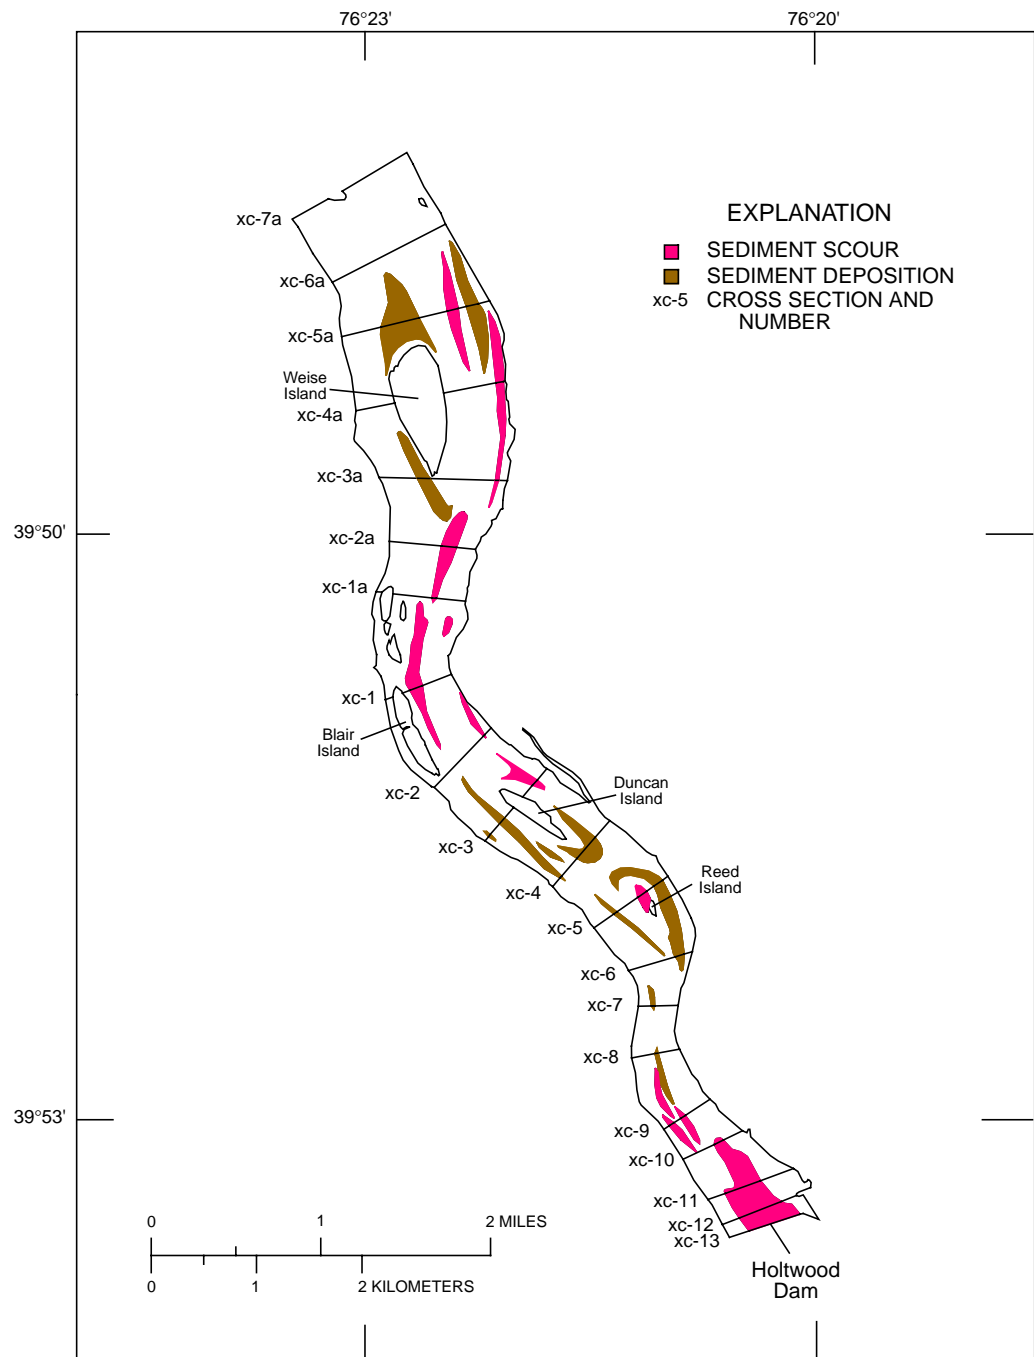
76°23'

76°20'

EXPLANATION

SEDIMENT SCOUR

SEDIMENT DEPOSITION

xc-5 CROSS SECTION AND NUMBER

xc-7a

xc-6a

xc-5a

Weise Island

xc-4a

xc-3a

39°50'

xc-2a

xc-1a

xc-1

Blair Island

xc-2

Duncan Island

xc-3

xc-4

Reed Island

xc-5

xc-6

xc-7

xc-8

39°53'

xc-9

xc-10

xc-11

xc-12

xc-13

Holtwood Dam

0 1 2 MILES

0 1 2 KILOMETERS